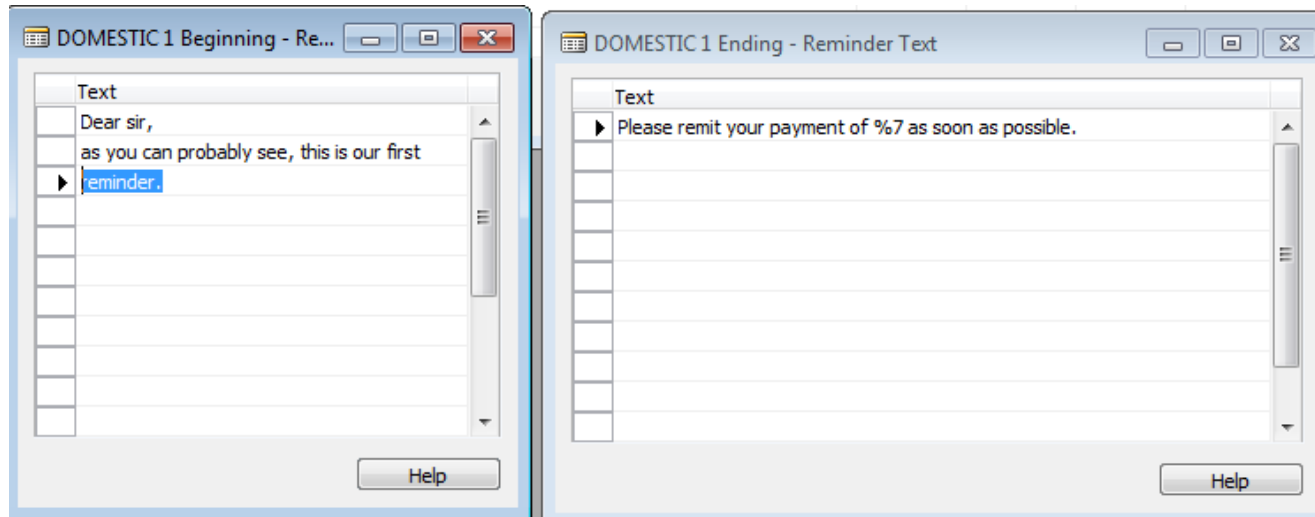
DOMESTIC 1 Beginning - Re...

| Text |
|---|
| Dear sir, |
| as you can probably see, this is our first |
| reminder. |

Help

DOMESTIC 1 Ending - Reminder Text

| Text |
|---|
| Please remit your payment of %7 as soon as possible. |

Help